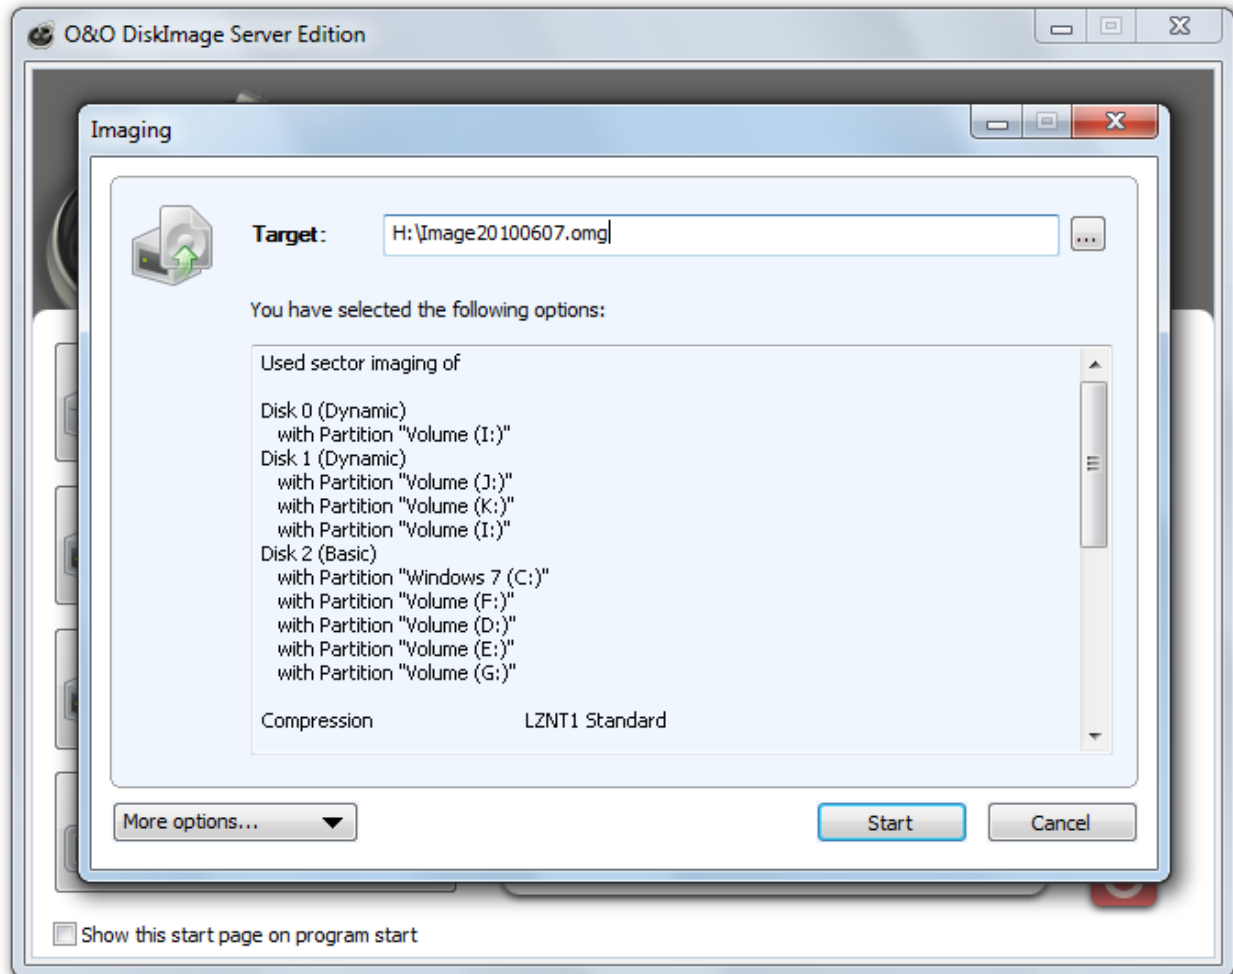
O&O DiskImage Server Edition

Imaging

Target: H:\Image20100607.omg ...

You have selected the following options:

Used sector imaging of

Disk 0 (Dynamic)
with Partition "Volume (I:)"
Disk 1 (Dynamic)
with Partition "Volume (J:)"
with Partition "Volume (K:)"
with Partition "Volume (I:)"
Disk 2 (Basic)
with Partition "Windows 7 (C:)"
with Partition "Volume (F:)"
with Partition "Volume (D:)"
with Partition "Volume (E:)"
with Partition "Volume (G:)"

Compression LZNT1 Standard

More options...

Start

Cancel

Show this start page on program start